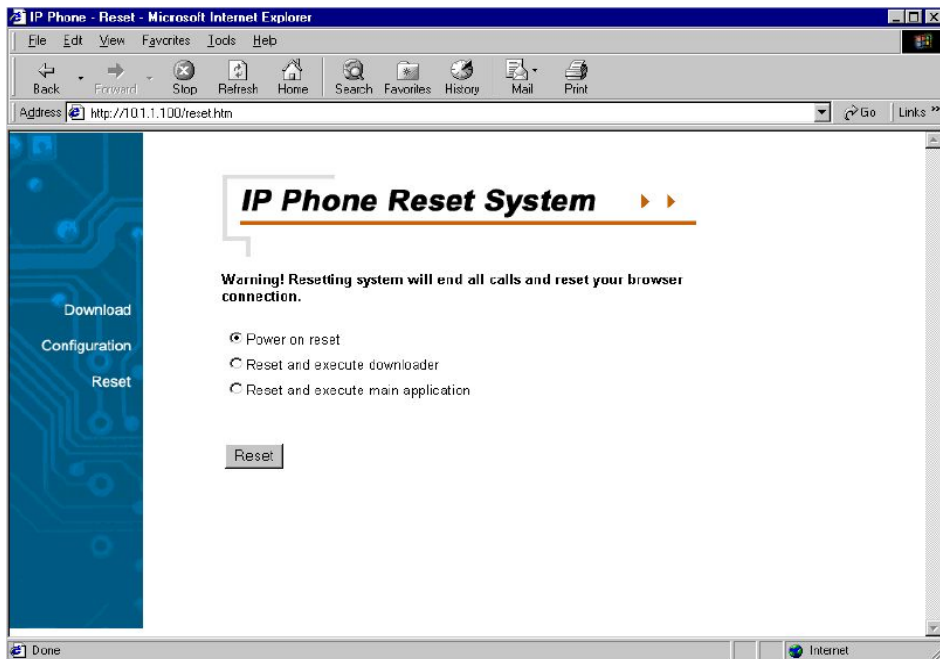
IP Phone - Reset - Microsoft Internet Explorer

File Edit View Favorites Tools Help

Back Forward Stop Refresh Home Search Favorites History Mail Print

Address http://10.1.1.100/reset.htm

Go Links »

Download
Configuration
Reset

IP Phone Reset System

Warning! Resetting system will end all calls and reset your browser connection.

Power on reset
Reset and execute downloader
Reset and execute main application

Reset

Done

Internet